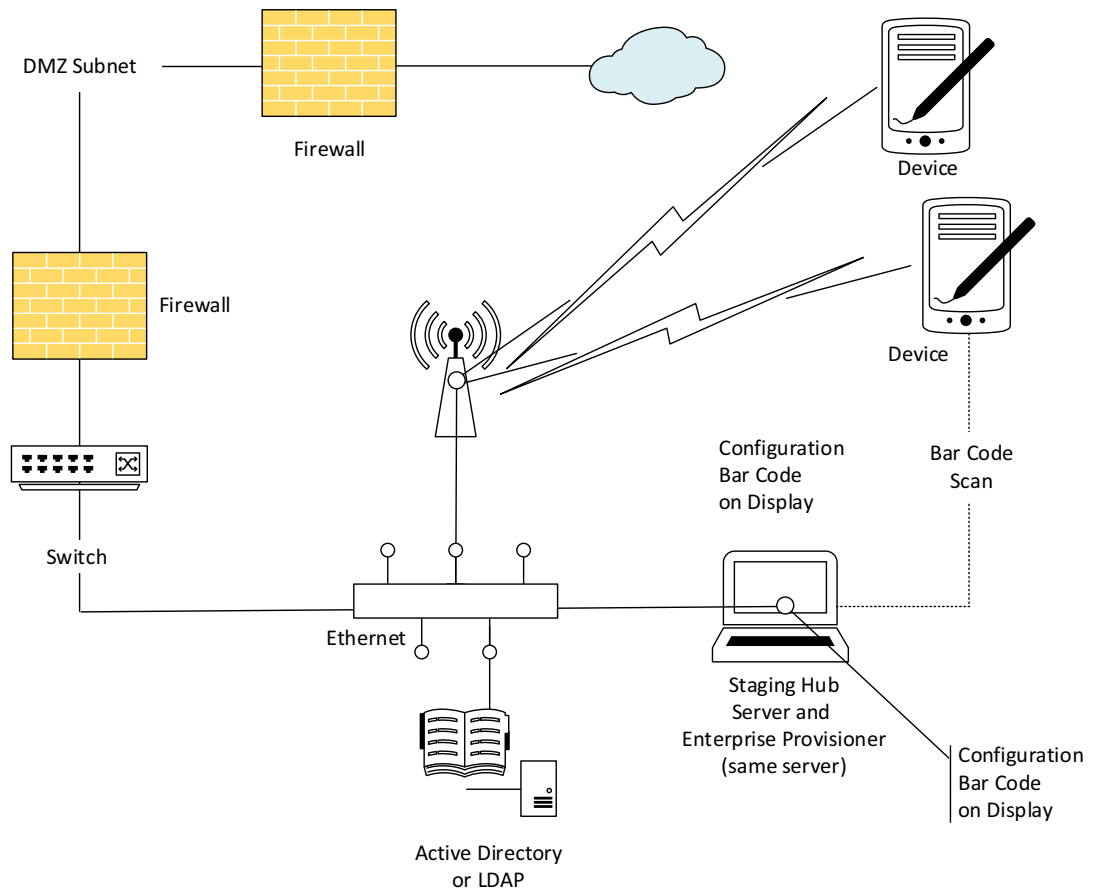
DMZ Subnet

Firewall

Device

Firewall

Device

Configuration Bar Code on Display

Bar Code Scan

Switch

Ethernet

Staging Hub Server and Enterprise Provisioner (same server)

Configuration Bar Code on Display

Active Directory or LDAP